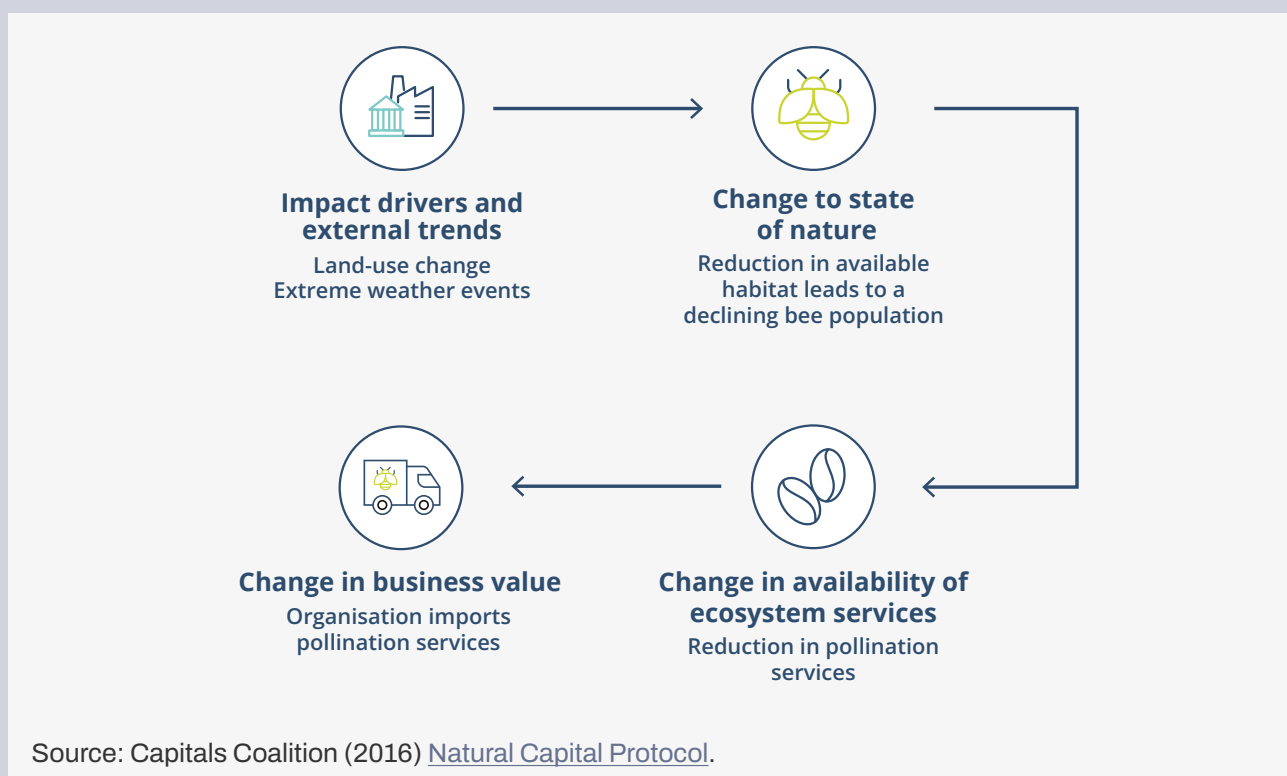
Impact drivers and external trends
Land-use change
Extreme weather events

Change to state of nature
Reduction in available habitat leads to a declining bee population

Change in availability of ecosystem services
Reduction in pollination services

Change in business value
Organisation imports pollination services

Source: Capitals Coalition (2016) Natural Capital Protocol.